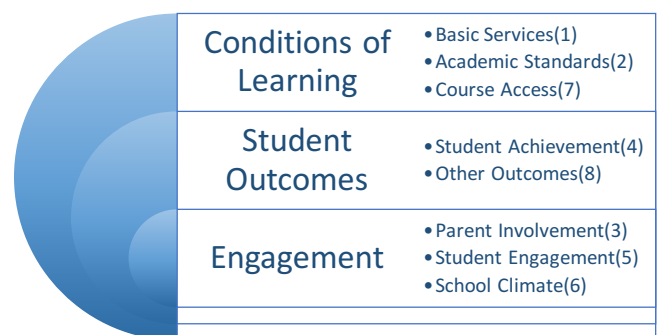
Conditions of Learning

• Basic Services(1)
• Academic Standards(2)
• Course Access(7)

Student Outcomes

• Student Achievement(4)
• Other Outcomes(8)

Engagement

• Parent Involvement(3)
• Student Engagement(5)
• School Climate(6)